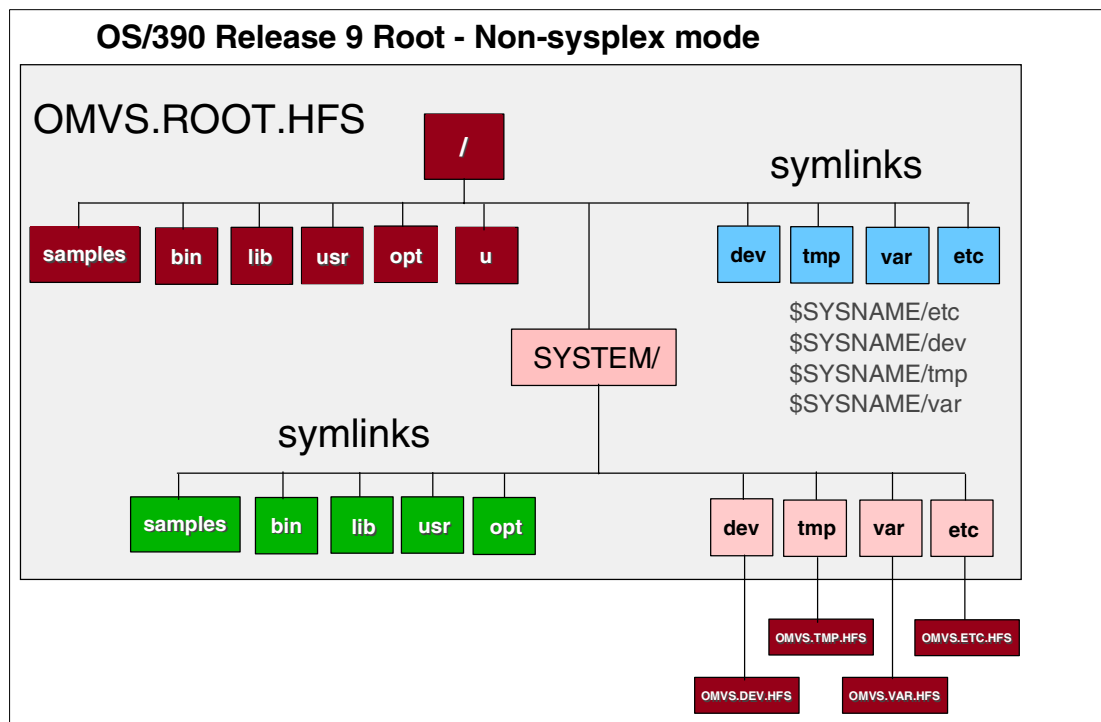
OS/390 Release 9 Root - Non-sysplex mode

OMVS.ROOT.HFS

/

symlinks

samples bin lib usr opt u

dev tmp var etc

$SYSNAME/etc
$SYSNAME/dev
$SYSNAME/tmp
$SYSNAME/var

SYSTEM/

symlinks

samples bin lib usr opt

dev tmp var etc

OMVS.TMP.HFS

OMVS.ETC.HFS

OMVS.DEV.HFS

OMVS.VAR.HFS